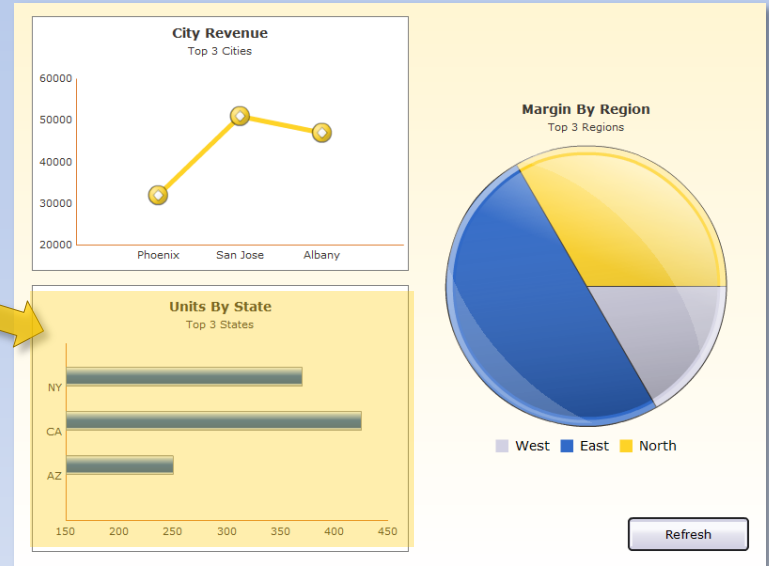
City Revenue
Top 3 Cities

60000
50000
40000
30000
20000

Phoenix San Jose Albany

Units By State
Top 3 States

NY
CA
AZ

150 200 250 300 350 400 450

Margin By Region
Top 3 Regions

West East North

Refresh